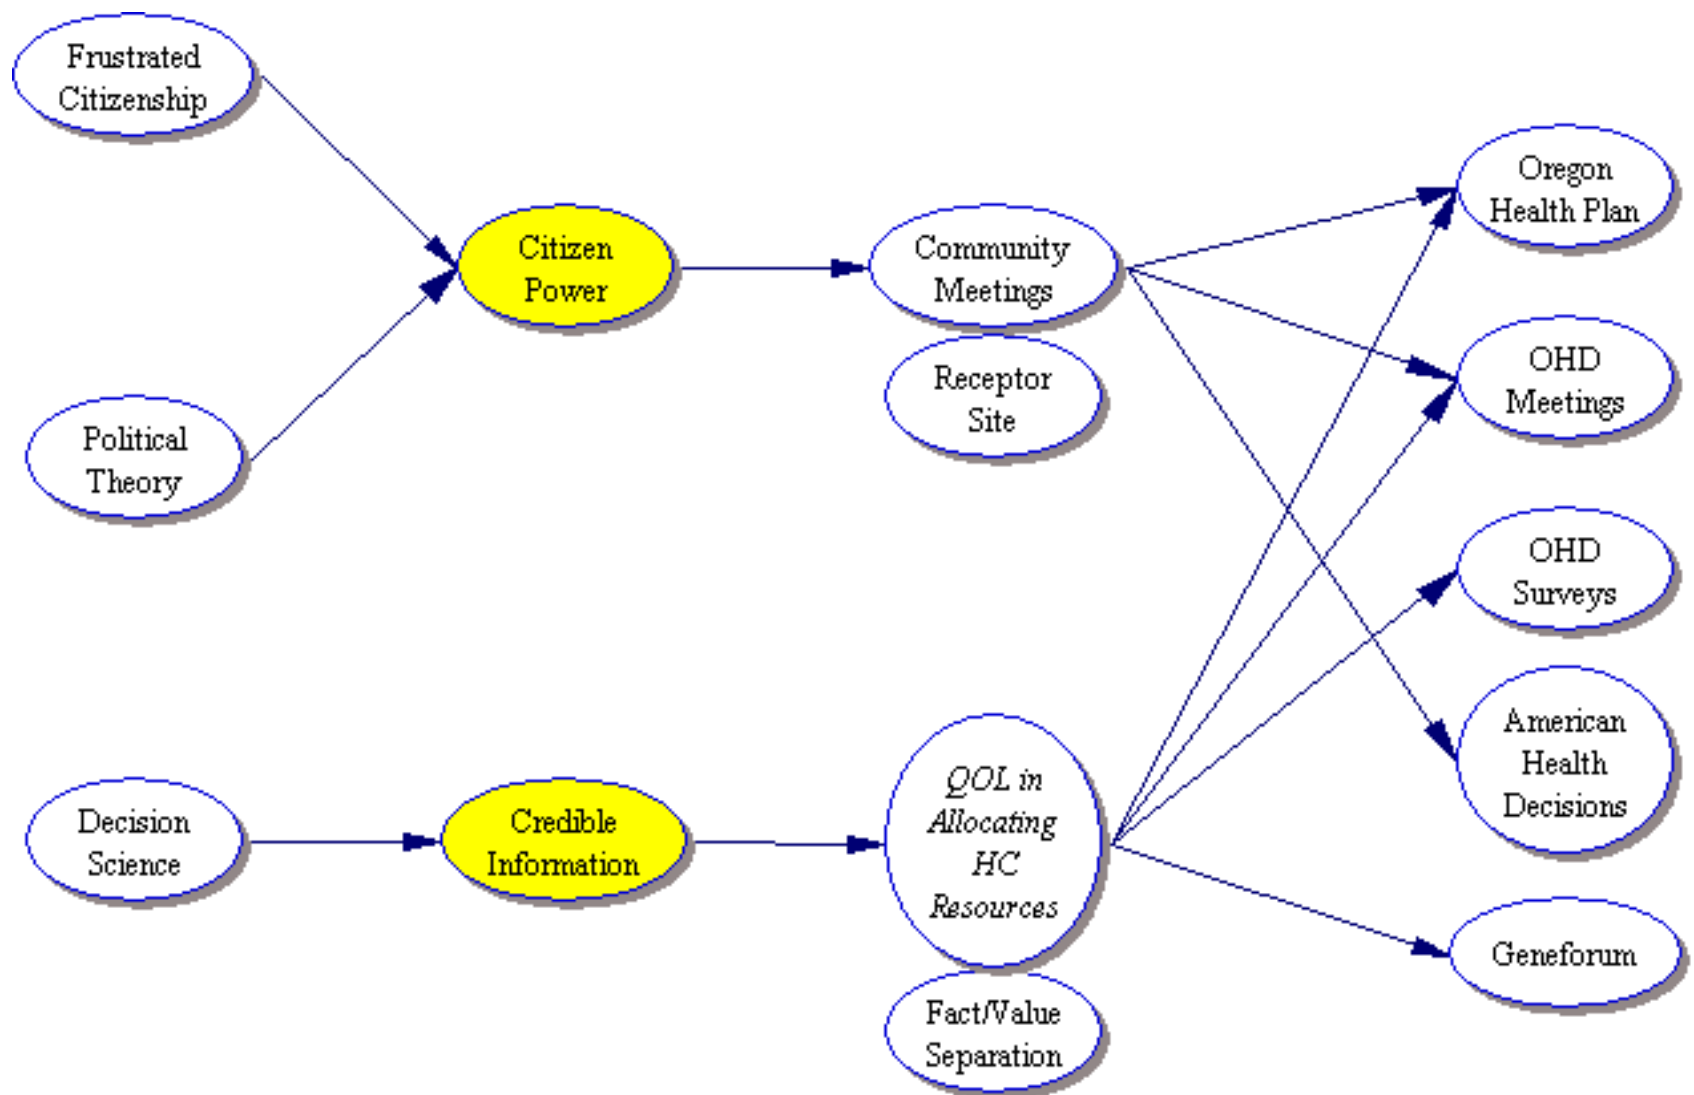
Frustrated Citizenship

Political Theory

Citizen Power

Community Meetings

Receptor Site

Oregon Health Plan

OHD Meetings

OHD Surveys

American Health Decisions

Decision Science

Credible Information

QOL in Allocating HC Resources

Fact/Value Separation

Geneforum